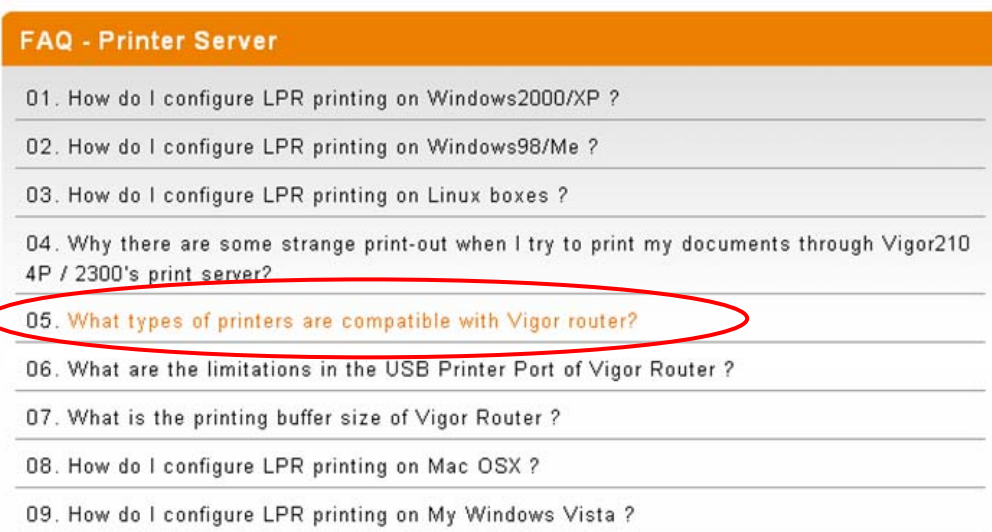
FAQ - Printer Server

01. How do I configure LPR printing on Windows2000/XP ?

02. How do I configure LPR printing on Windows98/Me ?

03. How do I configure LPR printing on Linux boxes ?

04. Why there are some strange print-out when I try to print my documents through Vigor2104P / 2300's print server?

05. What types of printers are compatible with Vigor router?

06. What are the limitations in the USB Printer Port of Vigor Router ?

07. What is the printing buffer size of Vigor Router ?

08. How do I configure LPR printing on Mac OSX ?

09. How do I configure LPR printing on My Windows Vista ?